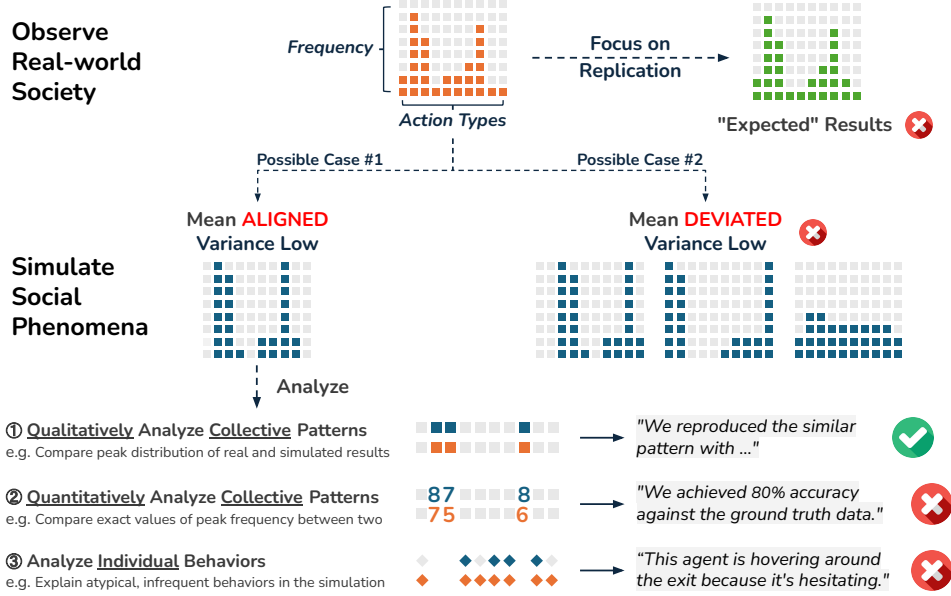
Observe Real-world Society

Frequency

Action Types

Focus on Replication

"Expected" Results

Possible Case #1

Possible Case #2

Mean ALIGNED
Variance Low

Mean DEVIATED
Variance Low

Simulate Social Phenomena

Analyze

① Qualitatively Analyze Collective Patterns
e.g. Compare peak distribution of real and simulated results

"We reproduced the similar pattern with ..."

② Quantitatively Analyze Collective Patterns
e.g. Compare exact values of peak frequency between two

87 8
75 6

"We achieved 80% accuracy against the ground truth data."

③ Analyze Individual Behaviors
e.g. Explain atypical, infrequent behaviors in the simulation

"This agent is hovering around the exit because it's hesitating."